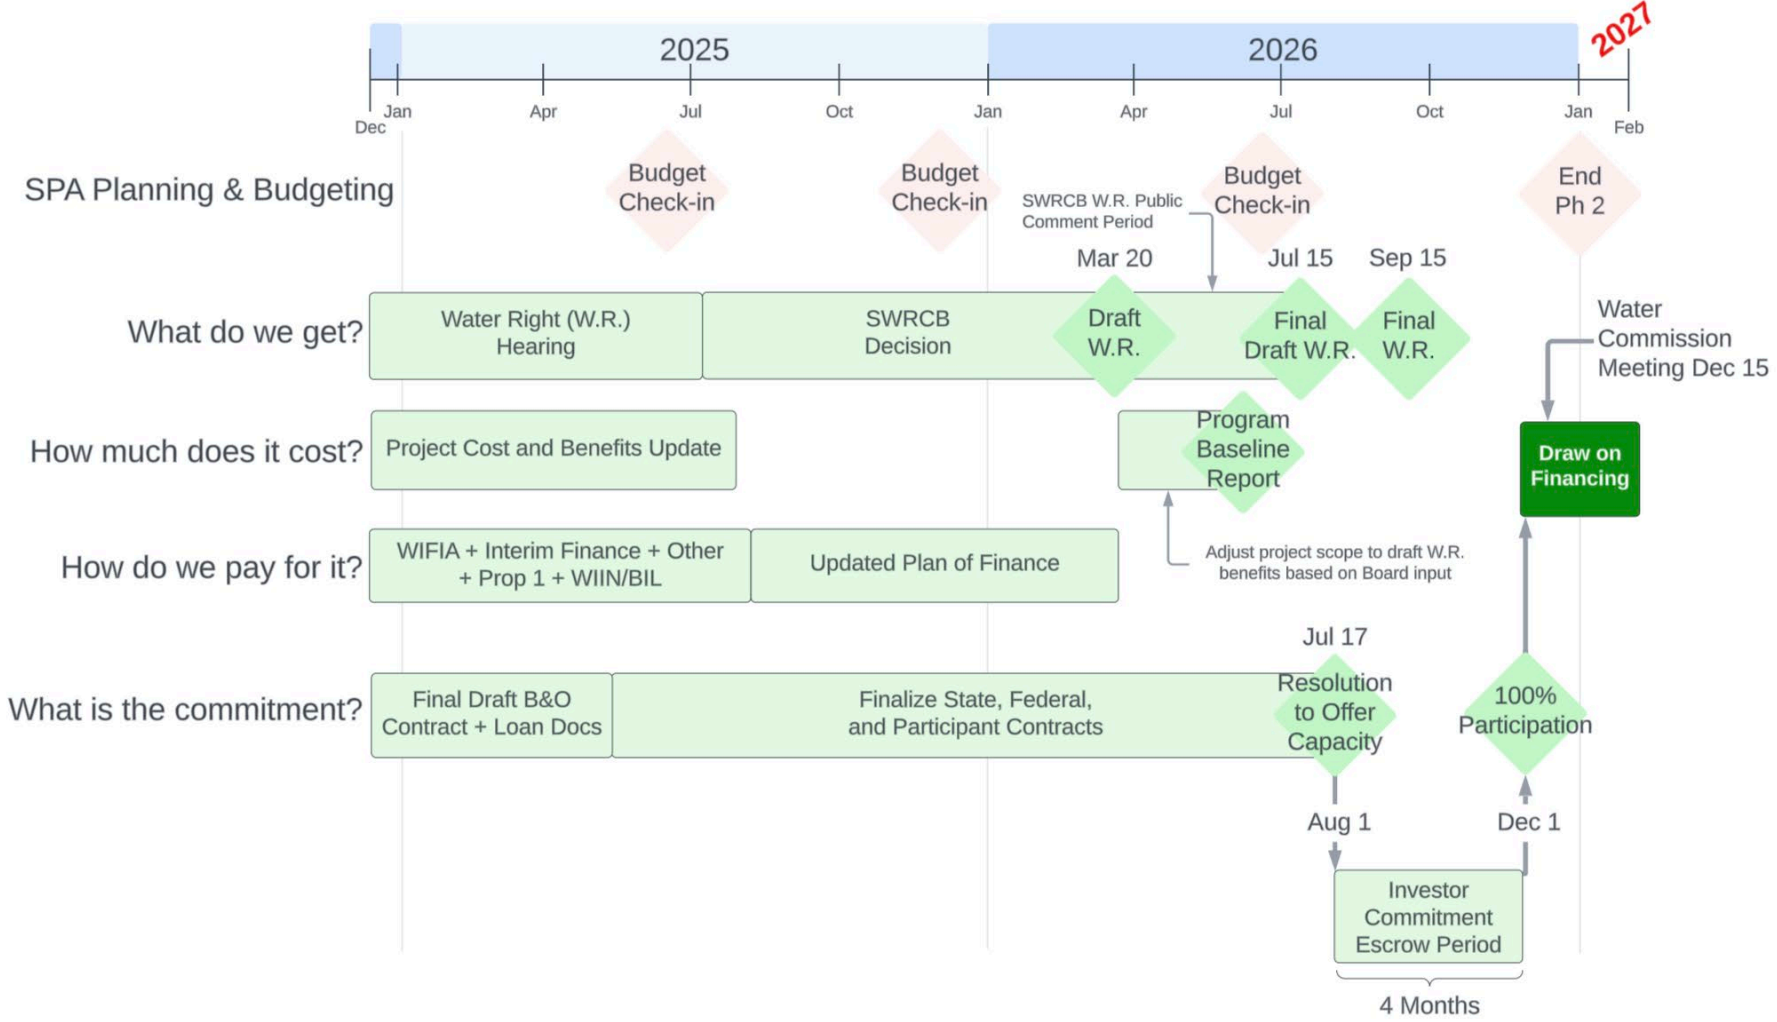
2025

2026

2027

Dec Jan Apr Jul Oct Jan Apr Jul Oct Jan Feb

SPA Planning & Budgeting

Budget Check-in

Budget Check-in

SWRCB W.R. Public Comment Period

Budget Check-in

End Ph 2

Mar 20

Jul 15

Sep 15

What do we get?

Water Right (W.R.) Hearing

SWRCB Decision

Draft W.R.

Final Draft W.R.

Final W.R.

Water Commission Meeting Dec 15

How much does it cost?

Project Cost and Benefits Update

Program Baseline Report

Draw on Financing

How do we pay for it?

WIFIA + Interim Finance + Other + Prop 1 + WIIN/BIL

Updated Plan of Finance

Adjust project scope to draft W.R. benefits based on Board input

Jul 17

What is the commitment?

Final Draft B&O Contract + Loan Docs

Finalize State, Federal, and Participant Contracts

Resolution to Offer Capacity

100% Participation

Aug 1

Dec 1

Investor Commitment Escrow Period

4 Months